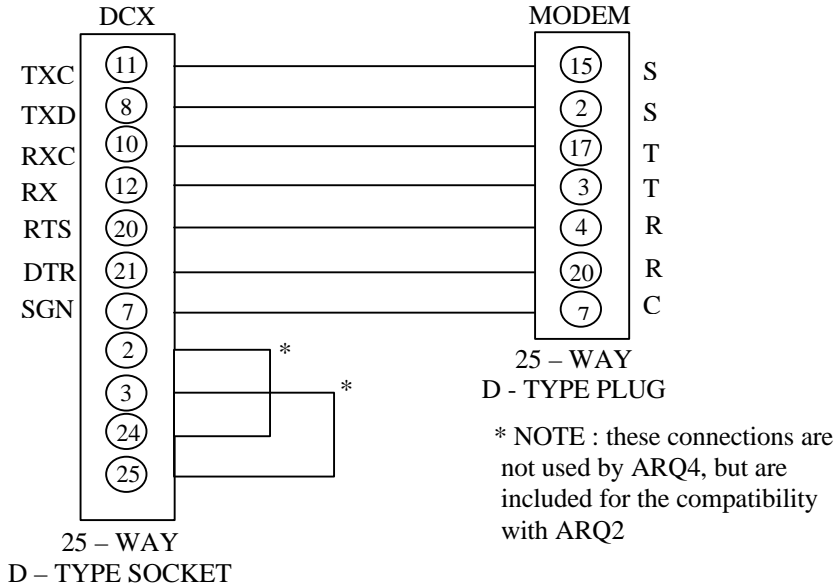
DCX

TXC 11
TXD 8
RXC 10
RX 12
RTS 20
DTR 21
SGN 7
2
3
24
25

25 – WAY
D – TYPE SOCKET

MODEM

15 S
2 S
17 T
3 T
4 R
20 R
7 C

25 – WAY
D - TYPE PLUG

*
*

* NOTE : these connections are not used by ARQ4, but are included for the compatibility with ARQ2